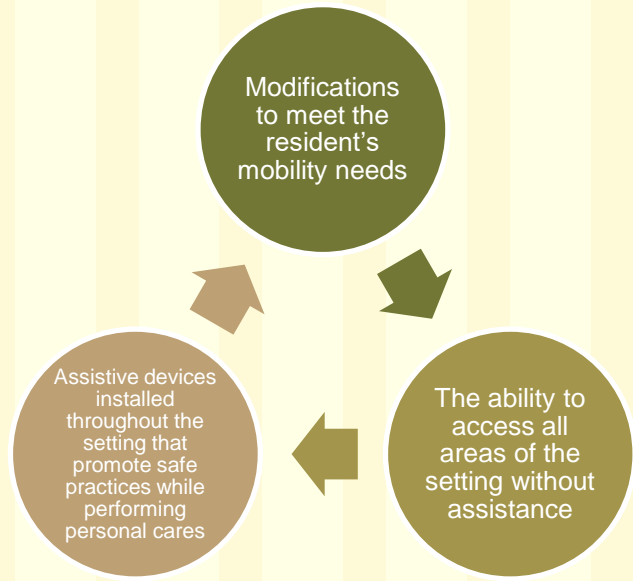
Modifications to meet the resident’s mobility needs

The ability to access all areas of the setting without assistance

Assistive devices installed throughout the setting that promote safe practices while performing personal cares